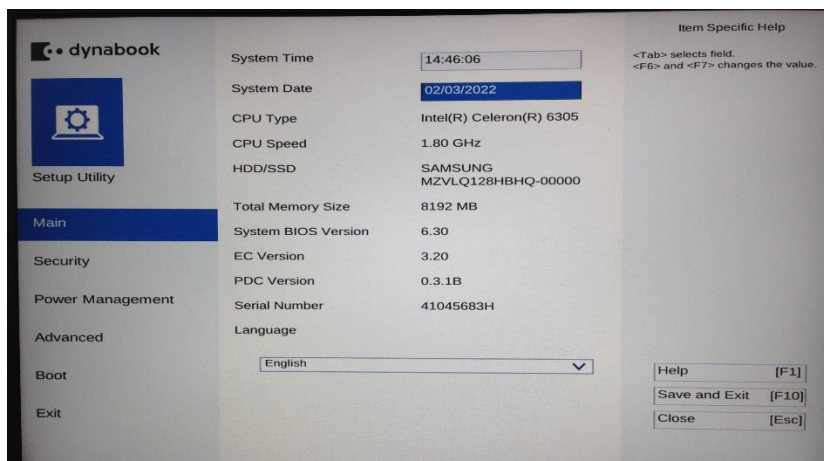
dynabook

Setup Utility

Main

Security

Power Management

Advanced

Boot

Exit

| | |
|---|---|
| System Time | 14:46:06 |
| System Date | 02/03/2022 |
| CPU Type | Intel(R) Celeron(R) 6305 |
| CPU Speed | 1.80 GHz |
| HDD/SSD | SAMSUNG MZVLQ128HBHQ-00000 |
| Total Memory Size | 8192 MB |
| System BIOS Version | 6.30 |
| EC Version | 3.20 |
| PDC Version | 0.3.1B |
| Serial Number | 41045683H |
| Language | |

English

Item Specific Help

<Tab> selects field.
<F6> and <F7> changes the value.

Help [F1]

Save and Exit [F10]

Close [Esc]